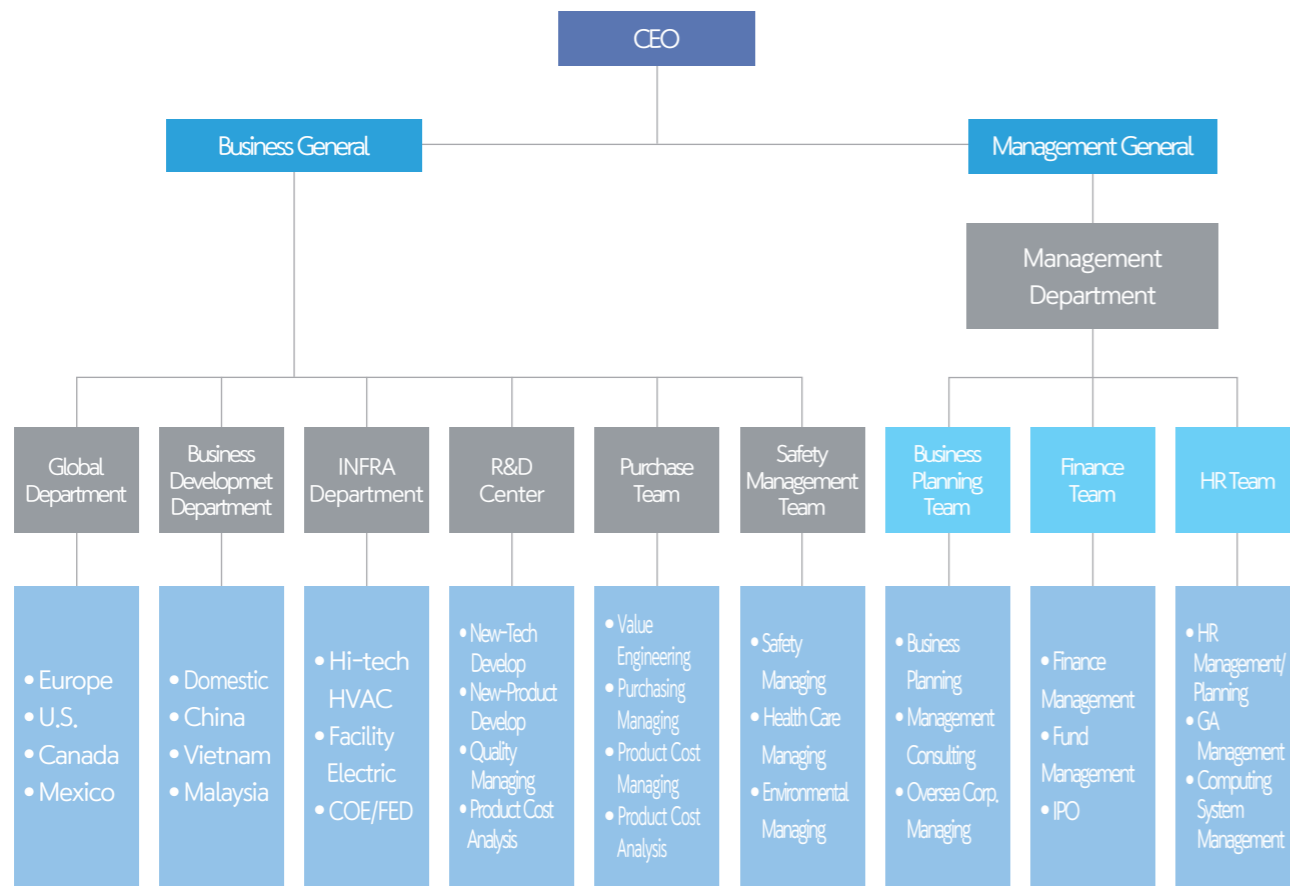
CEO

Business General

Management General

Management Department

Global Department

Business Developmet Department

INFRA Department

R&D Center

Purchase Team

Safety Management Team

Business Planning Team

Finance Team

HR Team

• Europe
• U.S.
• Canada
• Mexico

• Domestic
• China
• Vietnam
• Malaysia

• Hi-tech HVAC
• Facility Electric
• COE/FED

• New-Tech Develop
• New-Product Develop
• Quality Managing
• Product Cost Analysis

• Value Engineering
• Purchasing Managing
• Product Cost Managing
• Product Cost Analysis

• Safety Managing
• Health Care Managing
• Environmental Managing

• Business Planning
• Management Consulting
• Oversea Corp. Managing

• Finance Management
• Fund Management
• IPO

• HR Management/ Planning
• GA Management
• Computing System Management